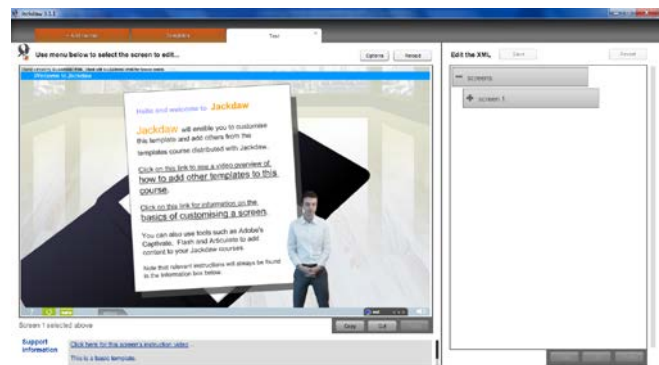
Jackdaw 1.1.1

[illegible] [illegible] Test

Use menu below to select the screen to edit...

Options Reload

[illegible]

Welcome to Jackdaw

Hello and welcome to Jackdaw

Jackdaw will enable you to customise this template and add others from the templates course distributed with Jackdaw.

Click on this link to see a video overview of how to add other templates to this course.

Click on this link for information on the basics of customising a screen.

You can also use tools such as Adobe's Captivate, Flash and Articulate to add content to your Jackdaw courses.

Note that relevant instructions will always be found in the information box below.

Screen 1 selected above

Copy Cut

Support Information

Click here for this screen's instruction video

This is a basic template.

Edit the XML Save Revert

screens

screen 1